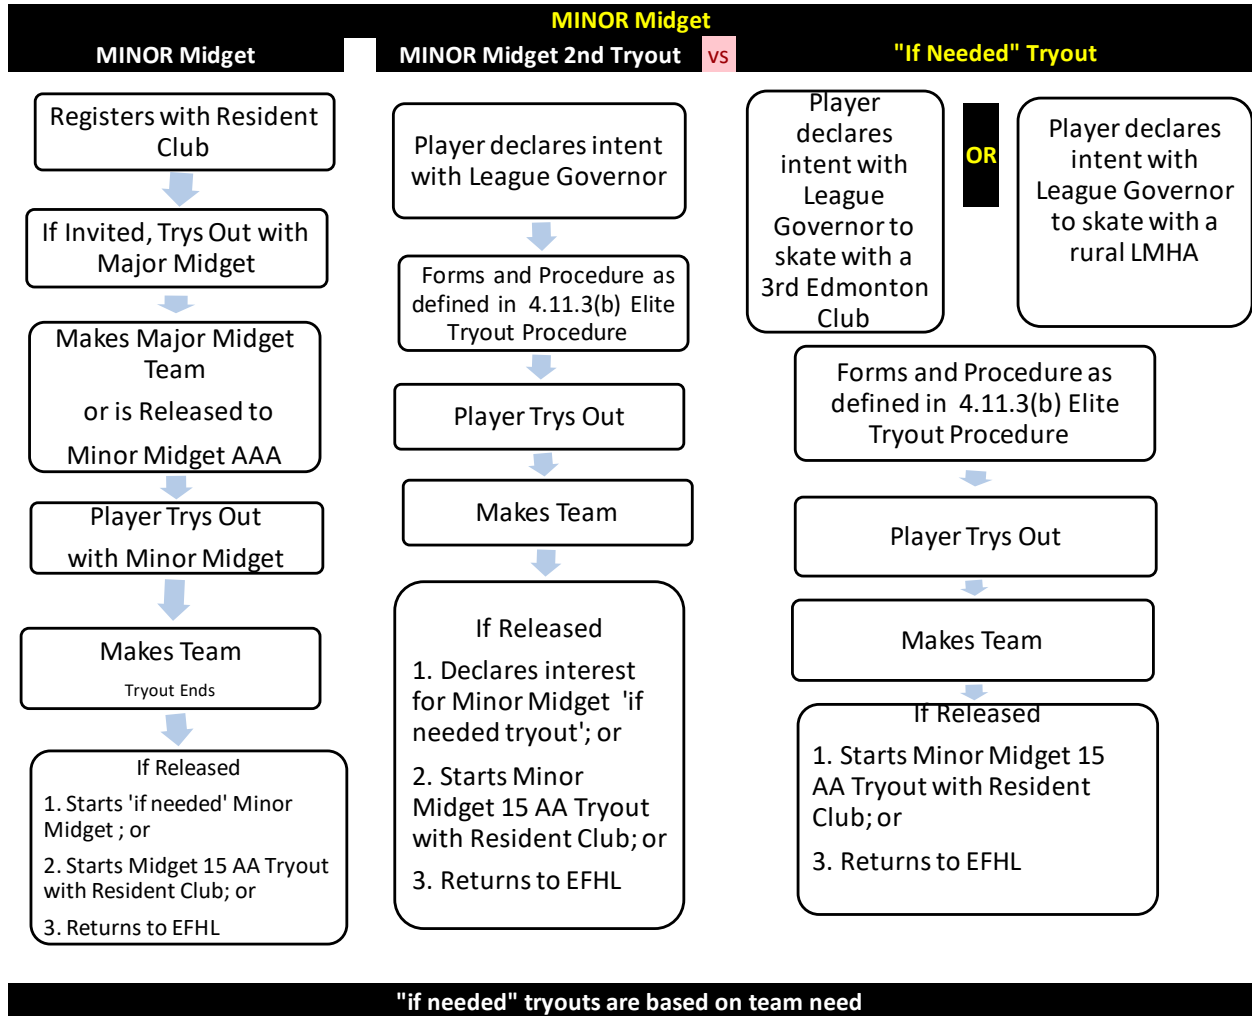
MINOR Midget

MINOR Midget

MINOR Midget 2nd Tryout vs "If Needed" Tryout

Registers with Resident Club

If Invited, Trys Out with Major Midget

Makes Major Midget Team

or is Released to

Minor Midget AAA

Player Trys Out with Minor Midget

Makes Team

Tryout Ends

If Released

1. Starts 'if needed' Minor Midget ; or

2. Starts Midget 15 AA Tryout with Resident Club; or

3. Returns to EFHL

Player declares intent with League Governor

Forms and Procedure as defined in 4.11.3(b) Elite Tryout Procedure

Player Trys Out

Makes Team

If Released

1. Declares interest for Minor Midget 'if needed tryout'; or

2. Starts Minor Midget 15 AA Tryout with Resident Club; or

3. Returns to EFHL

Player declares intent with League Governor to skate with a 3rd Edmonton Club

OR

Player declares intent with League Governor to skate with a rural LMHA

Forms and Procedure as defined in 4.11.3(b) Elite Tryout Procedure

Player Trys Out

Makes Team

If Released

1. Starts Minor Midget 15 AA Tryout with Resident Club; or

3. Returns to EFHL

"if needed" tryouts are based on team need